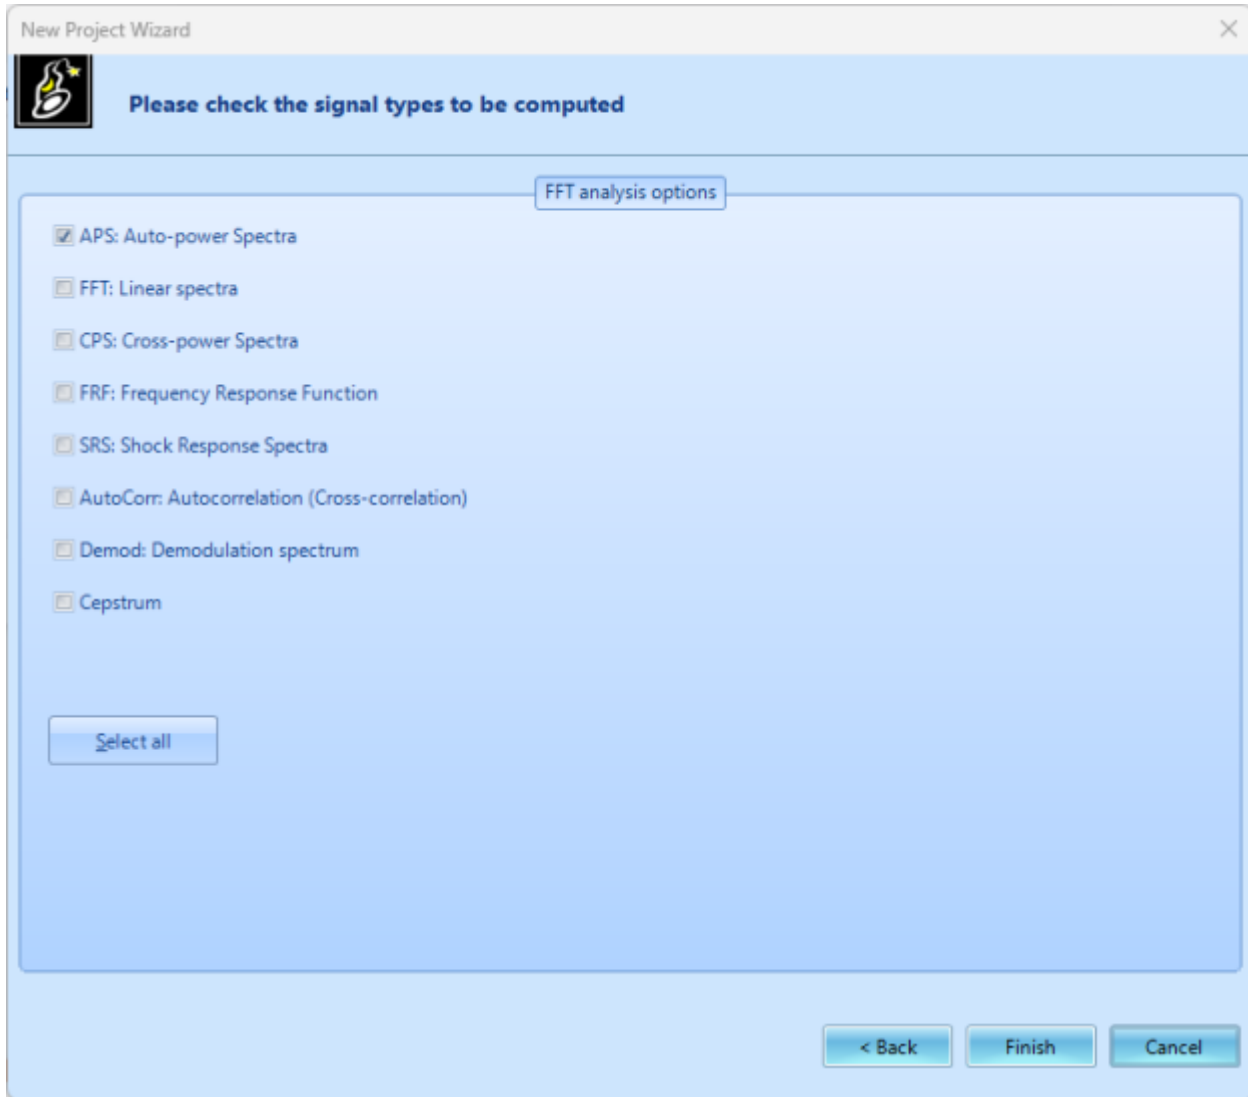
New Project Wizard

Please check the signal types to be computed

FFT analysis options

APS: Auto-power Spectra

FFT: Linear spectra

CPS: Cross-power Spectra

FRF: Frequency Response Function

SRS: Shock Response Spectra

AutoCorr: Autocorrelation (Cross-correlation)

Demod: Demodulation spectrum

Cepstrum

Select all

< Back

Finish

Cancel